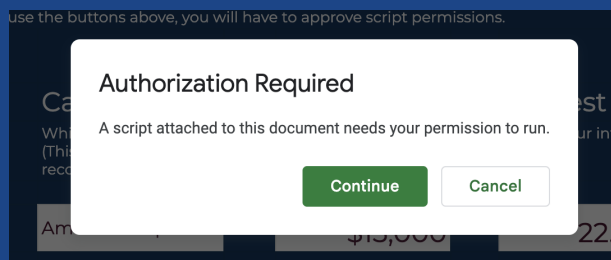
use the buttons above, you will have to approve script permissions.

Ca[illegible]

Whi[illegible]
(This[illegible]
reco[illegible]

Authorization Required

A script attached to this document needs your permission to run.

Continue

Cancel

est

your in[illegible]

Am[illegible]

$15,000

22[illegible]